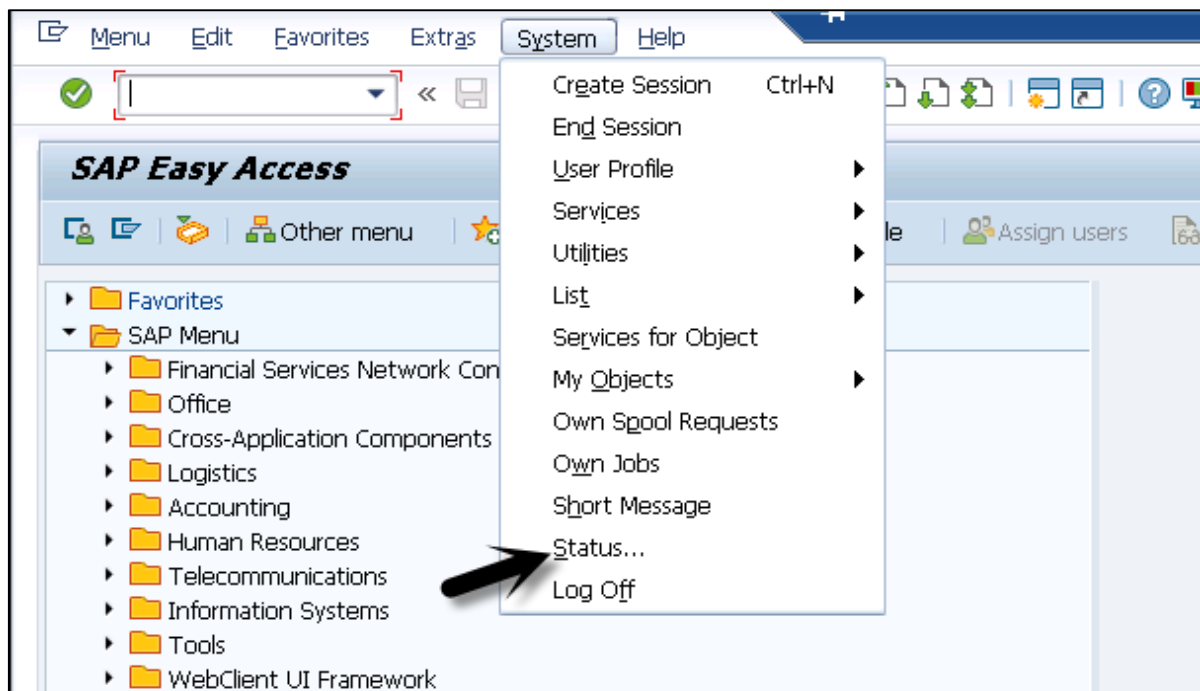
Menu Edit Favorites Extras System Help

SAP Easy Access

Other menu

le Assign users

Favorites
SAP Menu
Financial Services Network Con
Office
Cross-Application Components
Logistics
Accounting
Human Resources
Telecommunications
Information Systems
Tools
WebClient UI Framework

Create Session Ctrl+N
End Session
User Profile
Services
Utilities
List
Services for Object
My Objects
Own Spool Requests
Own Jobs
Short Message
Status...
Log Off